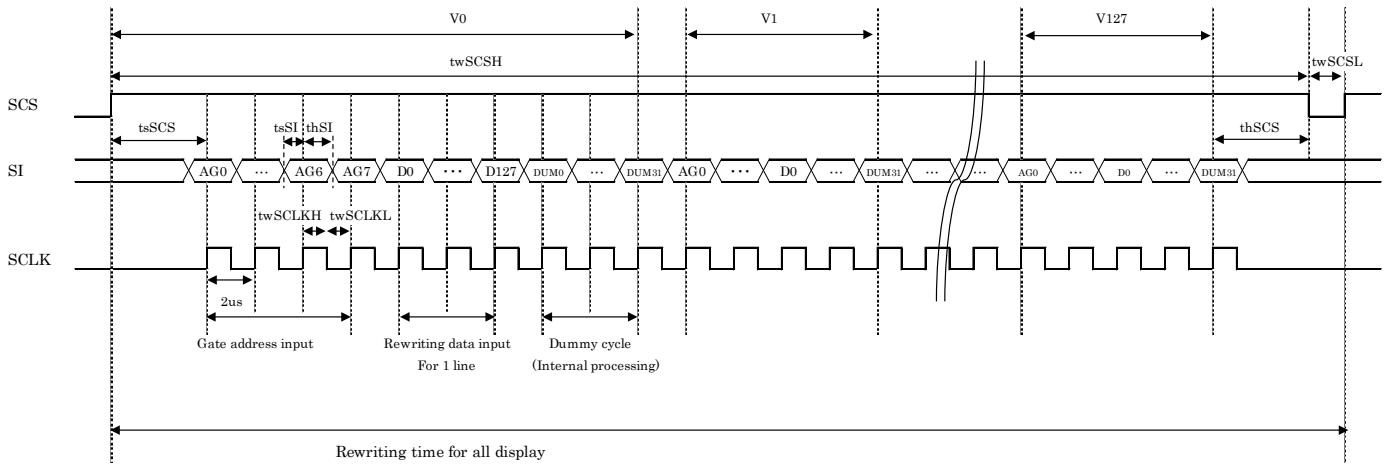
V0

V1

V127

twSCSH

twSCSL

SCS

tsSCS

tsSI

thSI

thSCS

SI

AG0 ··· AG6 AG7 D0 ··· D127 DUM0 ··· DUM31 AG0 ··· D0 ··· DUM31 ··· ··· AG0 ··· D0 ··· DUM31

twSCLKH

twSCLKL

SCLK

2us

Gate address input

Rewriting data input
For 1 line

Dummy cycle
(Internal processing)

Rewriting time for all display